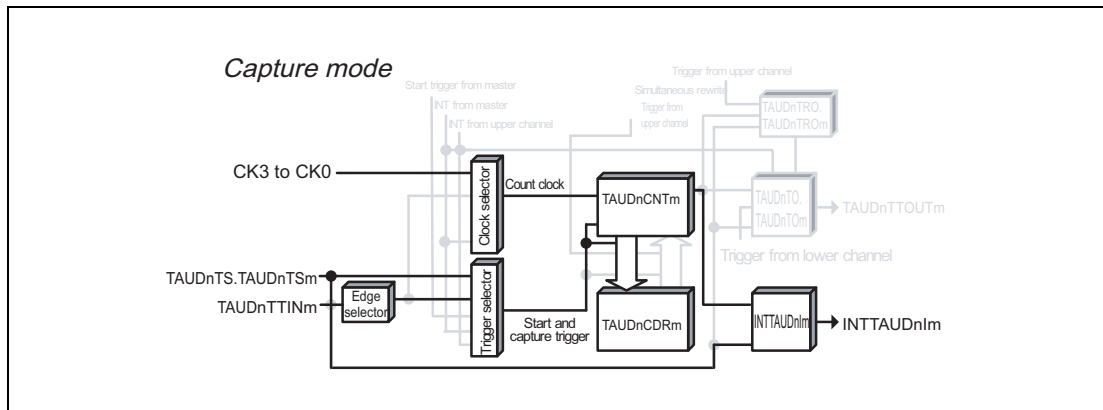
Capture mode

Start trigger from master
INT from master
INT from upper channel
Trigger from upper channel
Simultaneous rewrite
Trigger from upper channel
TAUDnTRO.
TAUDnTROm

CK3 to CK0
Clock selector
Count clock
TAUDnCNTm
TAUDnTO.
TAUDnTOm
TAUDnTTOUTm
Trigger from lower channel

TAUDnTS.TAUDnTSm
TAUDnTTINm
Edge selector
Trigger selector
Start and capture trigger
TAUDnCDRm
INTTAUDnIm
INTTAUDnIm